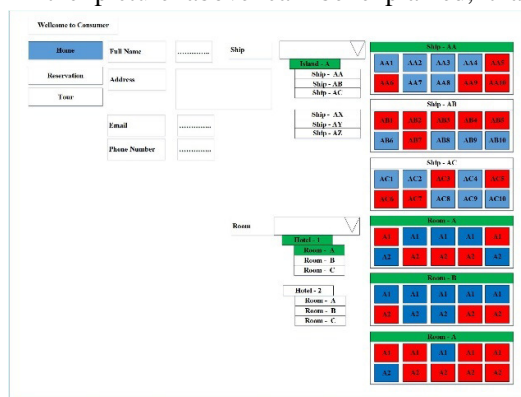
Wellcome to Consumer

Home
Reservation
Tour

Full Name ..............
Address
Email ..............
Phone Number ..............

Ship
Island - A
Ship - AA
Ship - AB
Ship - AC
Ship - AX
Ship - AY
Ship - AZ

Room
Hotel - 1
Room - A
Room - B
Room - C
Hotel - 2
Room - A
Room - B
Room - C

Ship - AA
AA1 AA2 AA3 AA4 AA5
AA6 AA7 AA8 AA9 AA10

Ship - AB
AB1 AB2 AB3 AB4 AB5
AB6 AB7 AB8 AB9 AB10

Ship - AC
AC1 AC2 AC3 AC4 AC5
AC6 AC7 AC8 AC9 AC10

Room - A
A1 A1 A1 A1 A1
A2 A2 A2 A2 A2

Room - B
A1 A1 A1 A1 A1
A2 A2 A2 A2 A2

Room - A
A1 A1 A1 A1 A1
A2 A2 A2 A2 A2